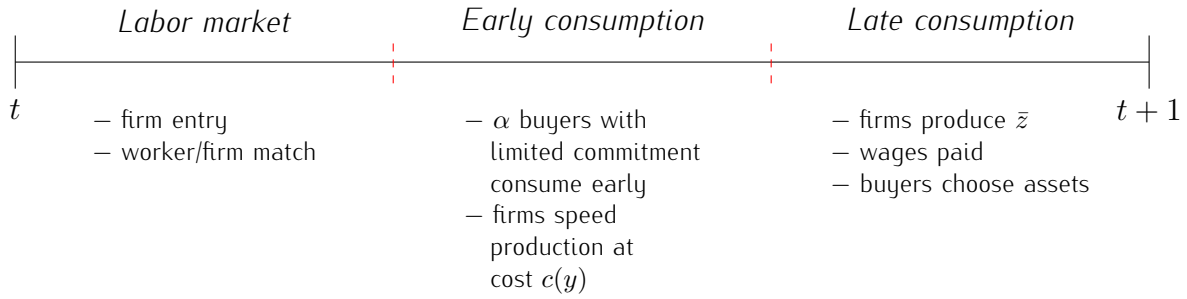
Labor market

Early consumption

Late consumption

$t$

$t+1$

– firm entry
– worker/firm match

– $\alpha$ buyers with limited commitment consume early
– firms speed production at cost $c(y)$

– firms produce $\bar{z}$
– wages paid
– buyers choose assets